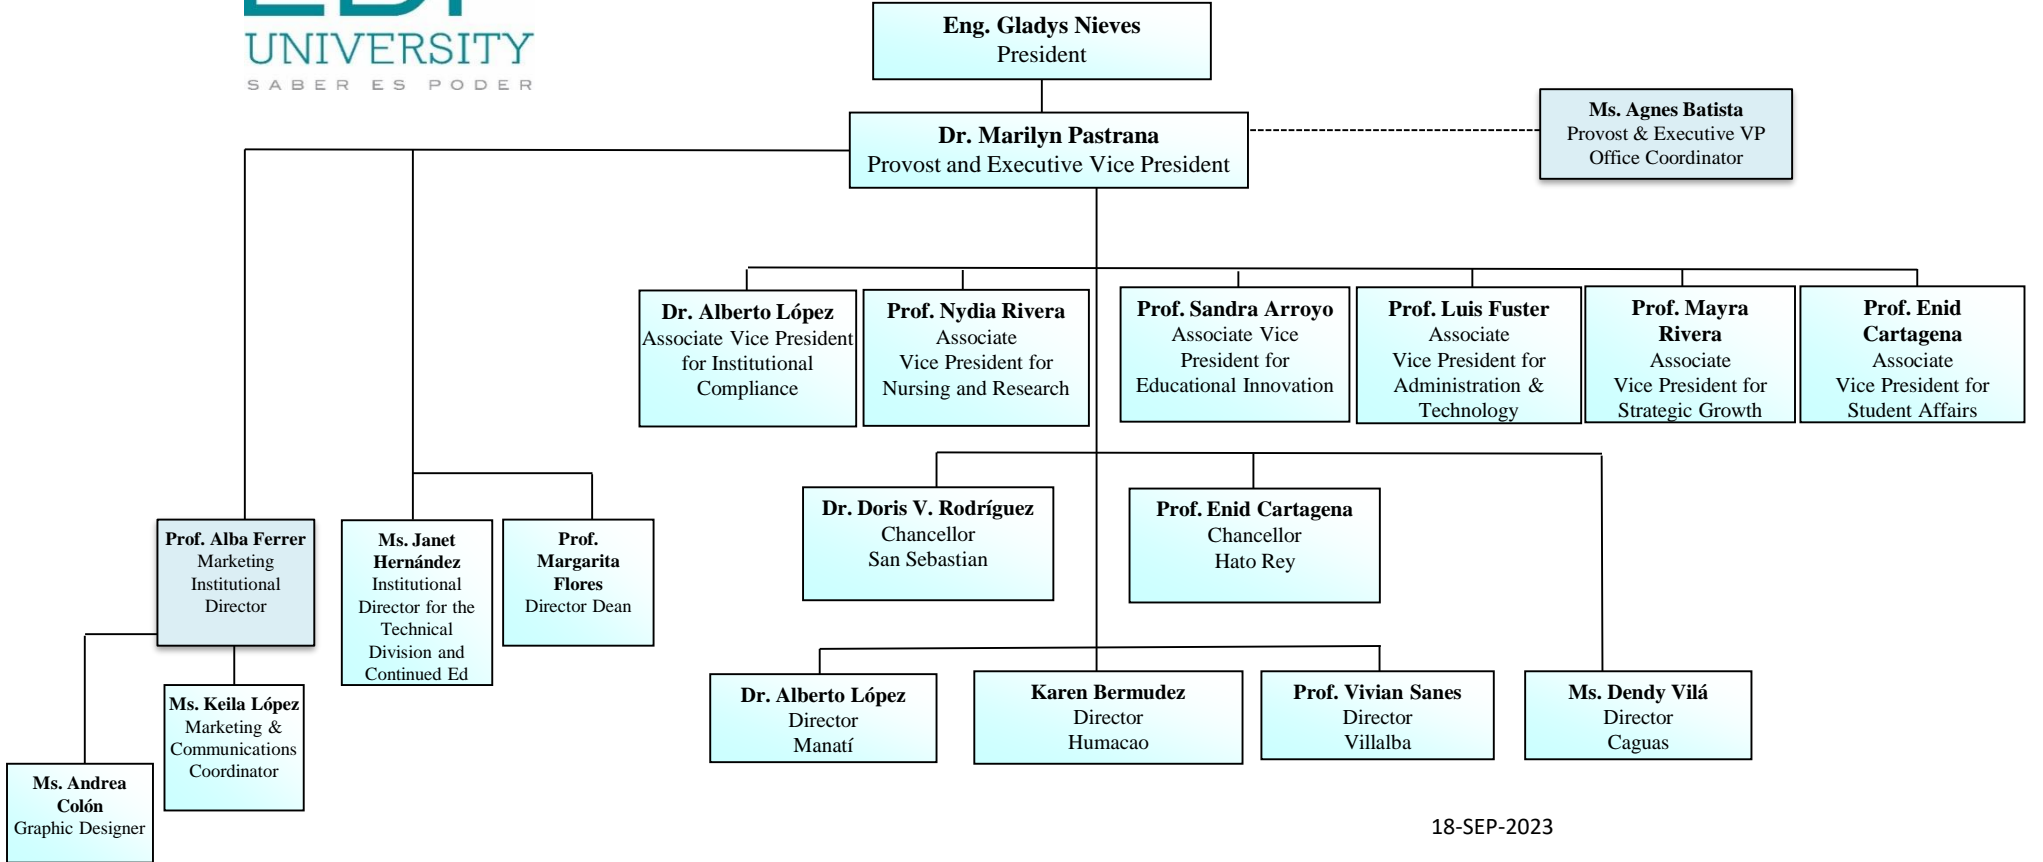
UNIVERSITY
SABER ES PODER

Eng. Gladys Nieves
President

Dr. Marilyn Pastrana
Provost and Executive Vice President

Ms. Agnes Batista
Provost & Executive VP Office Coordinator

Dr. Alberto López
Associate Vice President for Institutional Compliance

Prof. Nydia Rivera
Associate Vice President for Nursing and Research

Prof. Sandra Arroyo
Associate Vice President for Educational Innovation

Prof. Luis Fuster
Associate Vice President for Administration & Technology

Prof. Mayra Rivera
Associate Vice President for Strategic Growth

Prof. Enid Cartagena
Associate Vice President for Student Affairs

Dr. Doris V. Rodríguez
Chancellor
San Sebastian

Prof. Enid Cartagena
Chancellor
Hato Rey

Prof. Alba Ferrer
Marketing Institutional Director

Ms. Janet Hernández
Institutional Director for the Technical Division and Continued Ed

Prof. Margarita Flores
Director Dean

Ms. Keila López
Marketing & Communications Coordinator

Ms. Andrea Colón
Graphic Designer

Dr. Alberto López
Director
Manatí

Karen Bermudez
Director
Humacao

Prof. Vivian Sanes
Director
Villalba

Ms. Dendy Vilá
Director
Caguas

18-SEP-2023